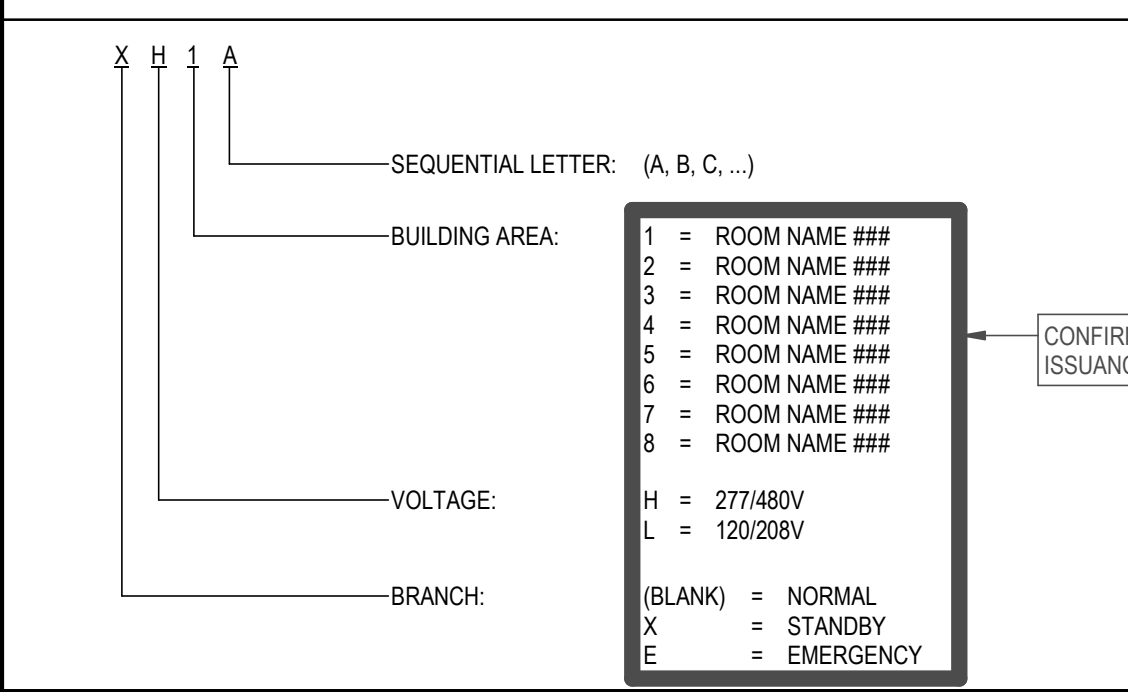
X H 1 A

SEQUENTIAL LETTER: (A, B, C, ...)

BUILDING AREA:

1 = ROOM NAME ###
2 = ROOM NAME ###
3 = ROOM NAME ###
4 = ROOM NAME ###
5 = ROOM NAME ###
6 = ROOM NAME ###
7 = ROOM NAME ###
8 = ROOM NAME ###

VOLTAGE:

H = 277/480V
L = 120/208V

BRANCH:

(BLANK) = NORMAL
X = STANDBY
E = EMERGENCY

CONFIR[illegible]
ISSUANC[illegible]